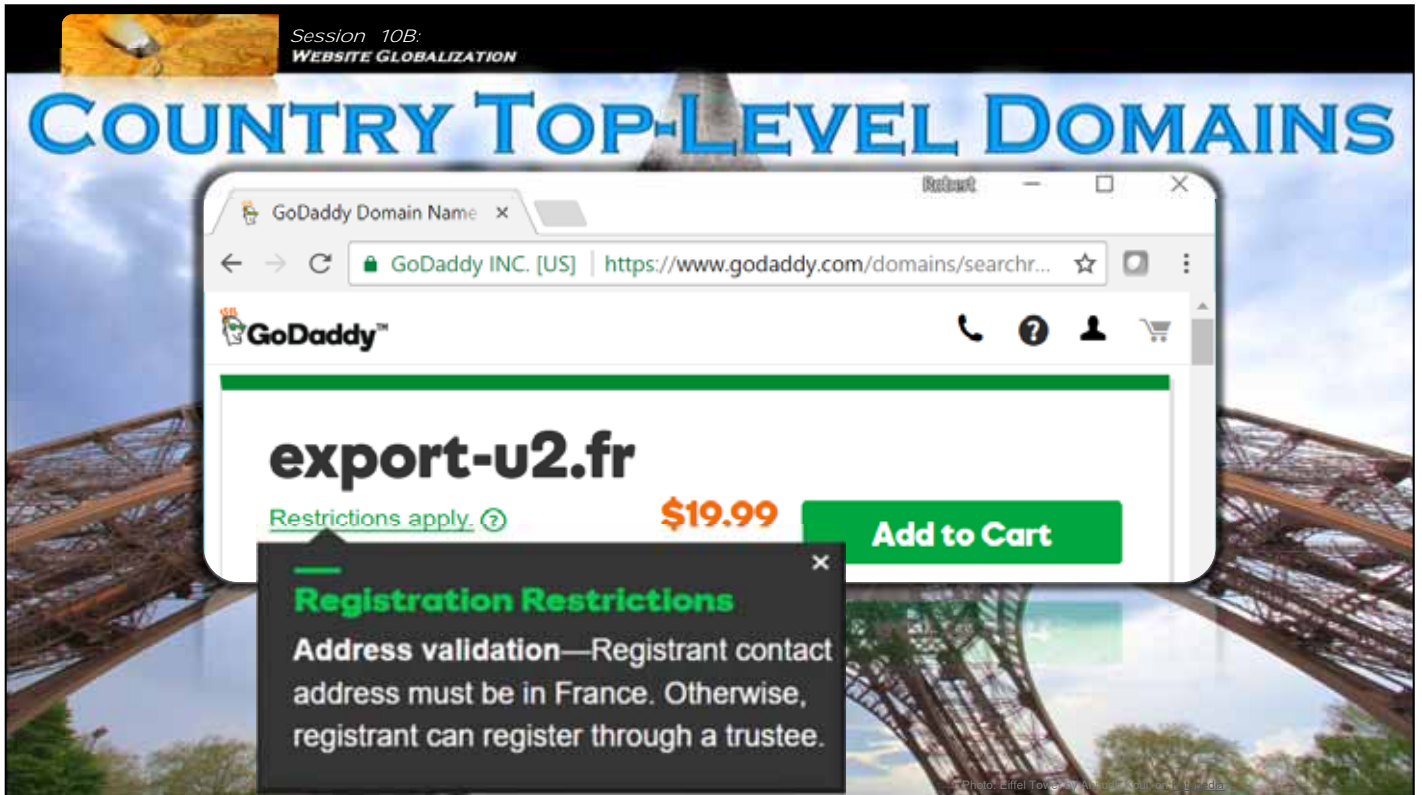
Session 10B:
Website Globalization

Country Top-Level Domains

GoDaddy Domain Name ×

Robert

GoDaddy INC. [US] | https://www.godaddy.com/domains/searchr...

GoDaddy™

export-u2.fr

Restrictions apply. ?

$19.99

Add to Cart

×

Registration Restrictions

Address validation—Registrant contact address must be in France. Otherwise, registrant can register through a trustee.

Photo: Eiffel Tower by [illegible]